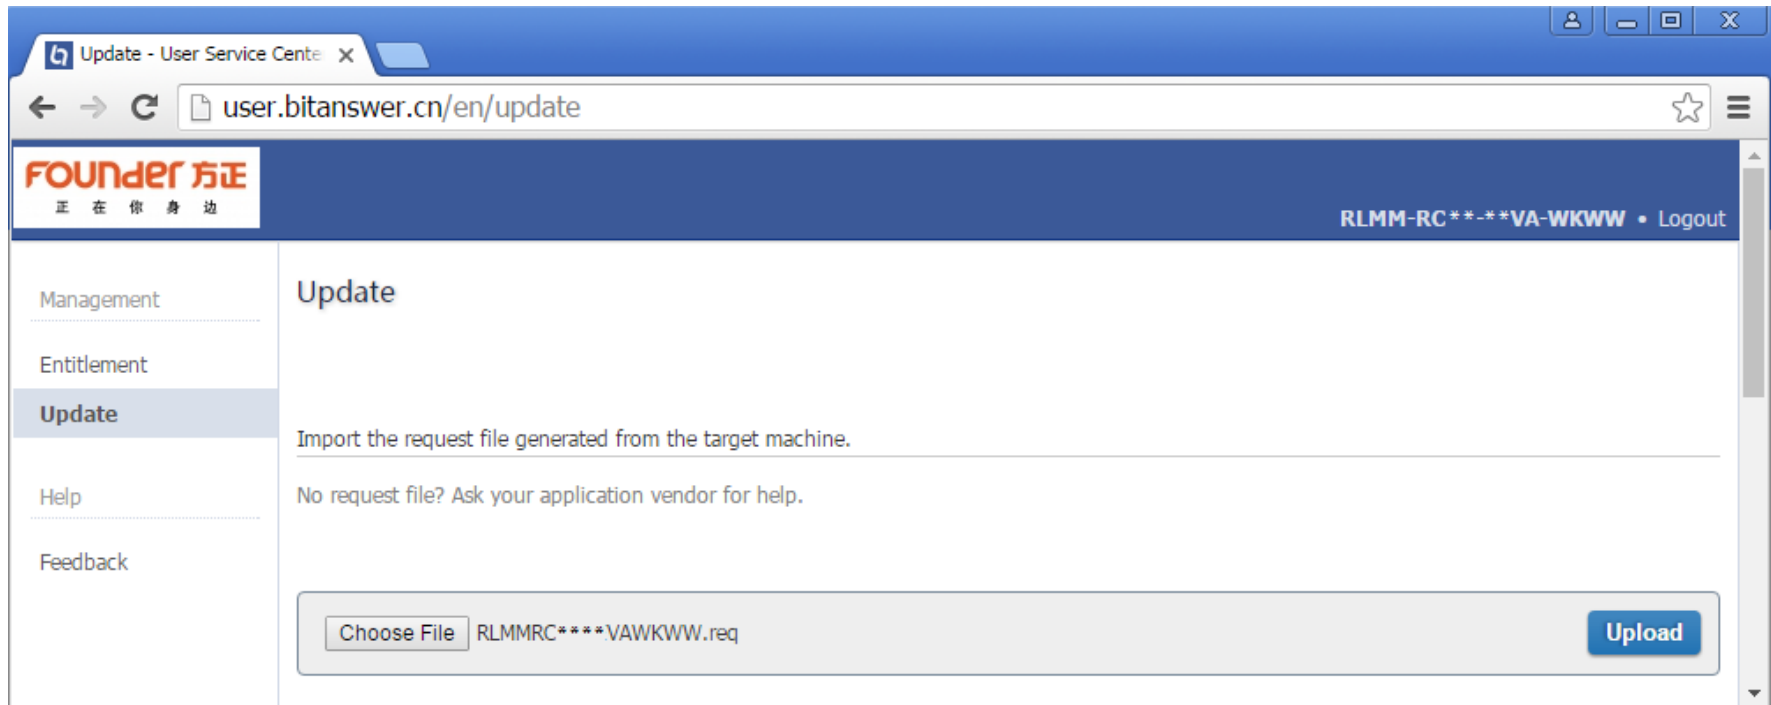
Update - User Service Cente

user.bitanswer.cn/en/update

FOUNDer 方正
正 在 你 身 边

RLMM-RC**-**VA-WKWW • Logout

Management

Entitlement

Update

Help

Feedback

Update

Import the request file generated from the target machine.

No request file? Ask your application vendor for help.

Choose File RLMMRC****VAWKWW.req

Upload